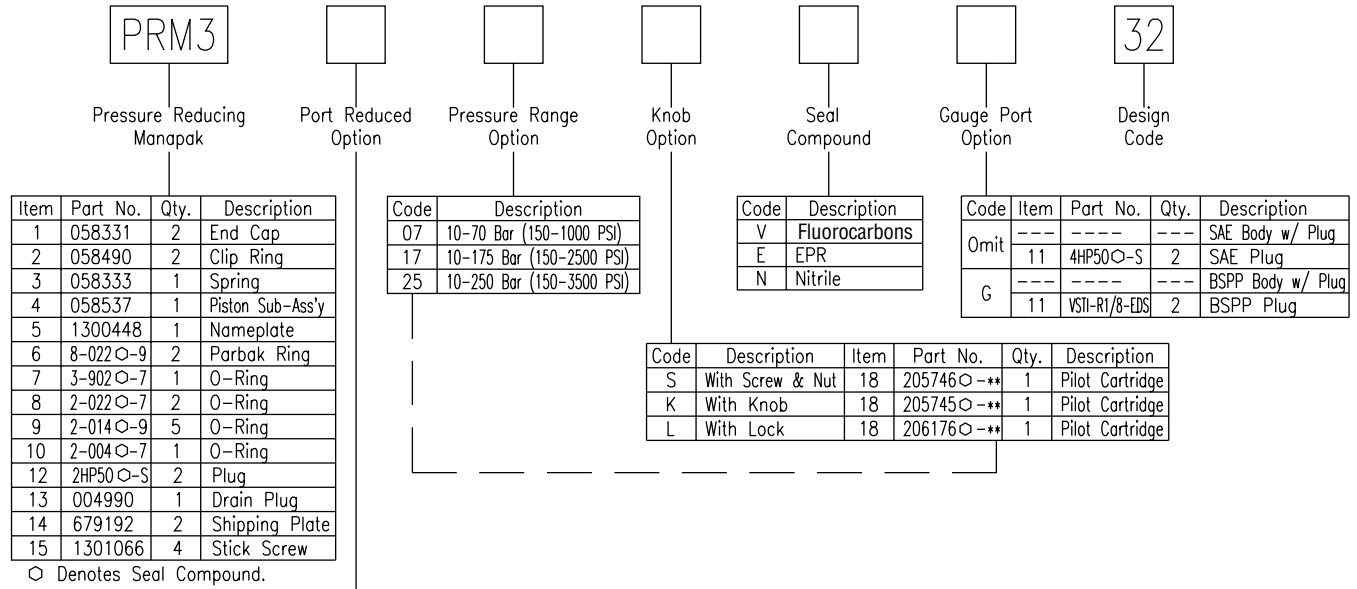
PRM3

Pressure Reducing Manapak

Port Reduced Option

Pressure Range Option

Knob Option

Seal Compound

Gauge Port Option

32

Design Code

| Item | Part No. | Qty. | Description |
|---|---|---|---|
| 1 | 058331 | 2 | End Cap |
| 2 | 058490 | 2 | Clip Ring |
| 3 | 058333 | 1 | Spring |
| 4 | 058537 | 1 | Piston Sub-Ass'y |
| 5 | 1300448 | 1 | Nameplate |
| 6 | 8-022○-9 | 2 | Parbak Ring |
| 7 | 3-902○-7 | 1 | O-Ring |
| 8 | 2-022○-7 | 2 | O-Ring |
| 9 | 2-014○-9 | 5 | O-Ring |
| 10 | 2-004○-7 | 1 | O-Ring |
| 12 | 2HP50○-S | 2 | Plug |
| 13 | 004990 | 1 | Drain Plug |
| 14 | 679192 | 2 | Shipping Plate |
| 15 | 1301066 | 4 | Stick Screw |

○ Denotes Seal Compound.

| Code | Description |
|---|---|
| 07 | 10-70 Bar (150-1000 PSI) |
| 17 | 10-175 Bar (150-2500 PSI) |
| 25 | 10-250 Bar (150-3500 PSI) |

| Code | Description |
|---|---|
| V | Fluorocarbons |
| E | EPR |
| N | Nitrile |

| Code | Item | Part No. | Qty. | Description |
|---|---|---|---|---|
| Omit | --- | ---- | --- | SAE Body w/ Plug |
| | 11 | 4HP50○-S | 2 | SAE Plug |
| G | --- | ---- | --- | BSPP Body w/ Plug |
| | 11 | VSTI-R1/8-EDS | 2 | BSPP Plug |

| Code | Description | Item | Part No. | Qty. | Description |
|---|---|---|---|---|---|
| S | With Screw & Nut | 18 | 205746○-** | 1 | Pilot Cartridge |
| K | With Knob | 18 | 205745○-** | 1 | Pilot Cartridge |
| L | With Lock | 18 | 206176○-** | 1 | Pilot Cartridge |